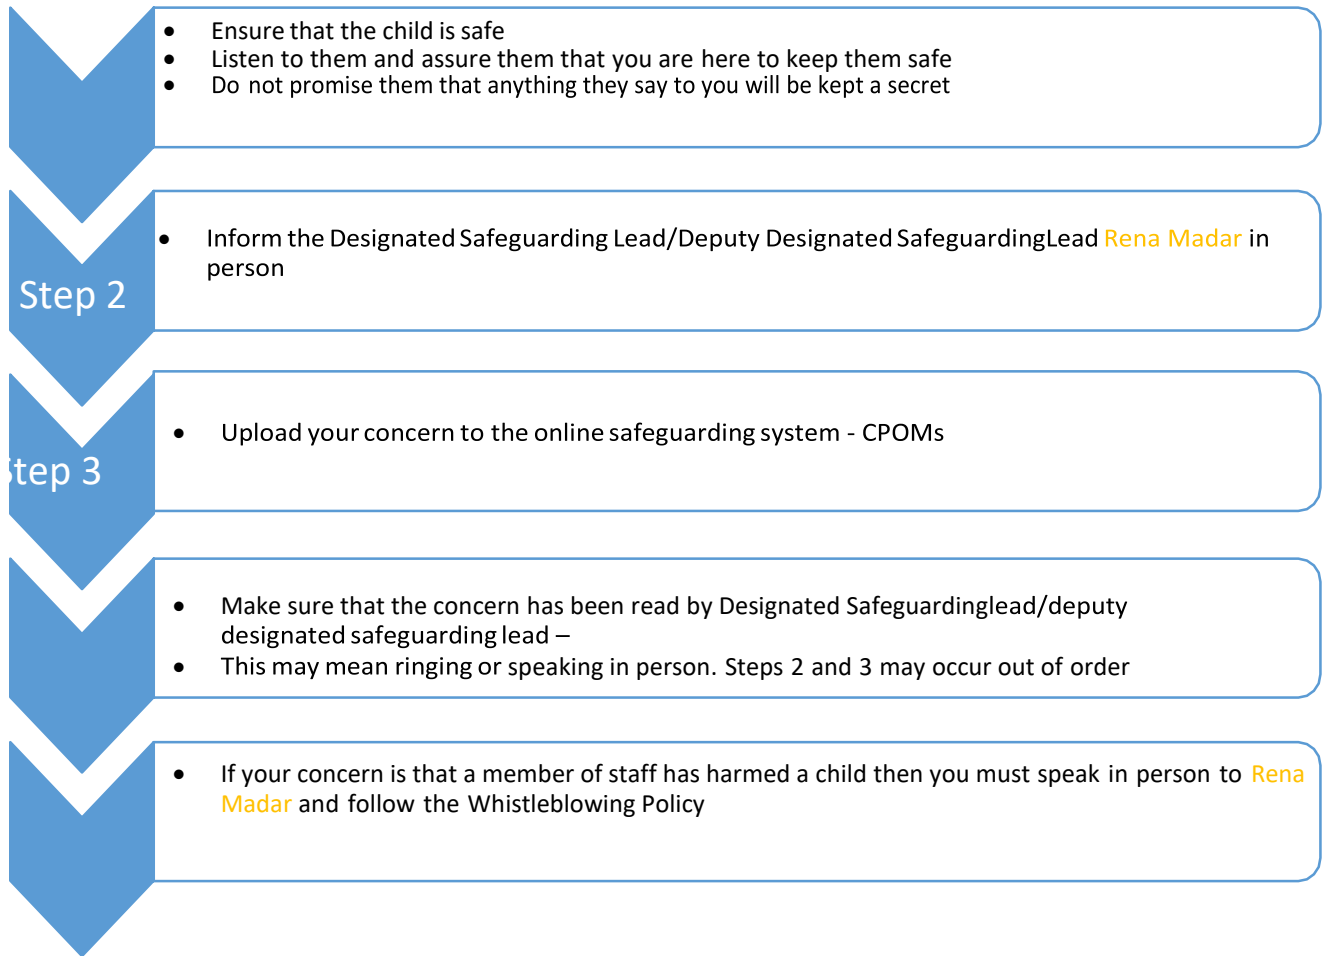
- Ensure that the child is safe
- Listen to them and assure them that you are here to keep them safe
- Do not promise them that anything they say to you will be kept a secret

Step 2

- Inform the Designated Safeguarding Lead/Deputy Designated SafeguardingLead Rena Madar in person

tep 3

- Upload your concern to the online safeguarding system - CPOMs

- Make sure that the concern has been read by Designated Safeguardinglead/deputy designated safeguarding lead –
- This may mean ringing or speaking in person. Steps 2 and 3 may occur out of order

- If your concern is that a member of staff has harmed a child then you must speak in person to Rena Madar and follow the Whistleblowing Policy